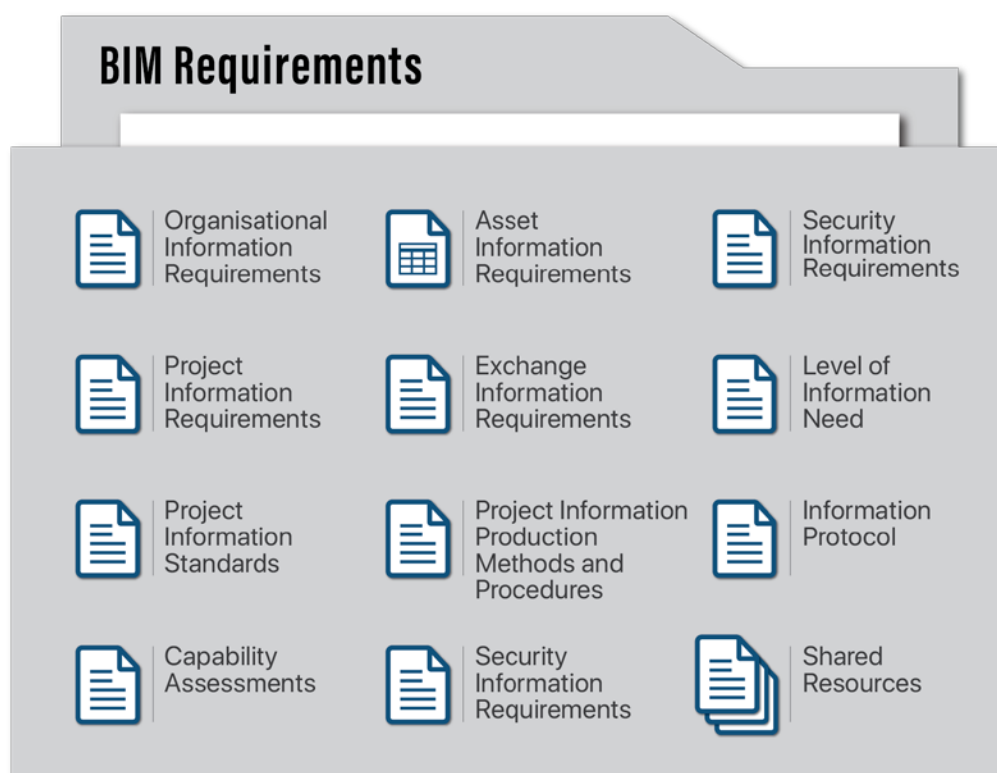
BIM Requirements

Organisational Information Requirements

Asset Information Requirements

Security Information Requirements

Project Information Requirements

Exchange Information Requirements

Level of Information Need

Project Information Standards

Project Information Production Methods and Procedures

Information Protocol

Capability Assessments

Security Information Requirements

Shared Resources